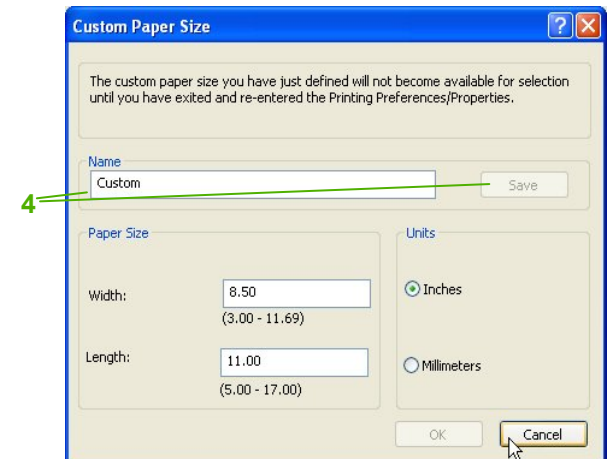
Custom Paper Size

?

X

The custom paper size you have just defined will not become available for selection until you have exited and re-entered the Printing Preferences/Properties.

Name

Custom

Save

4

Paper Size

Width:

8.50

(3.00 - 11.69)

Length:

11.00

(5.00 - 17.00)

Units

Inches

Millimeters

OK

Cancel